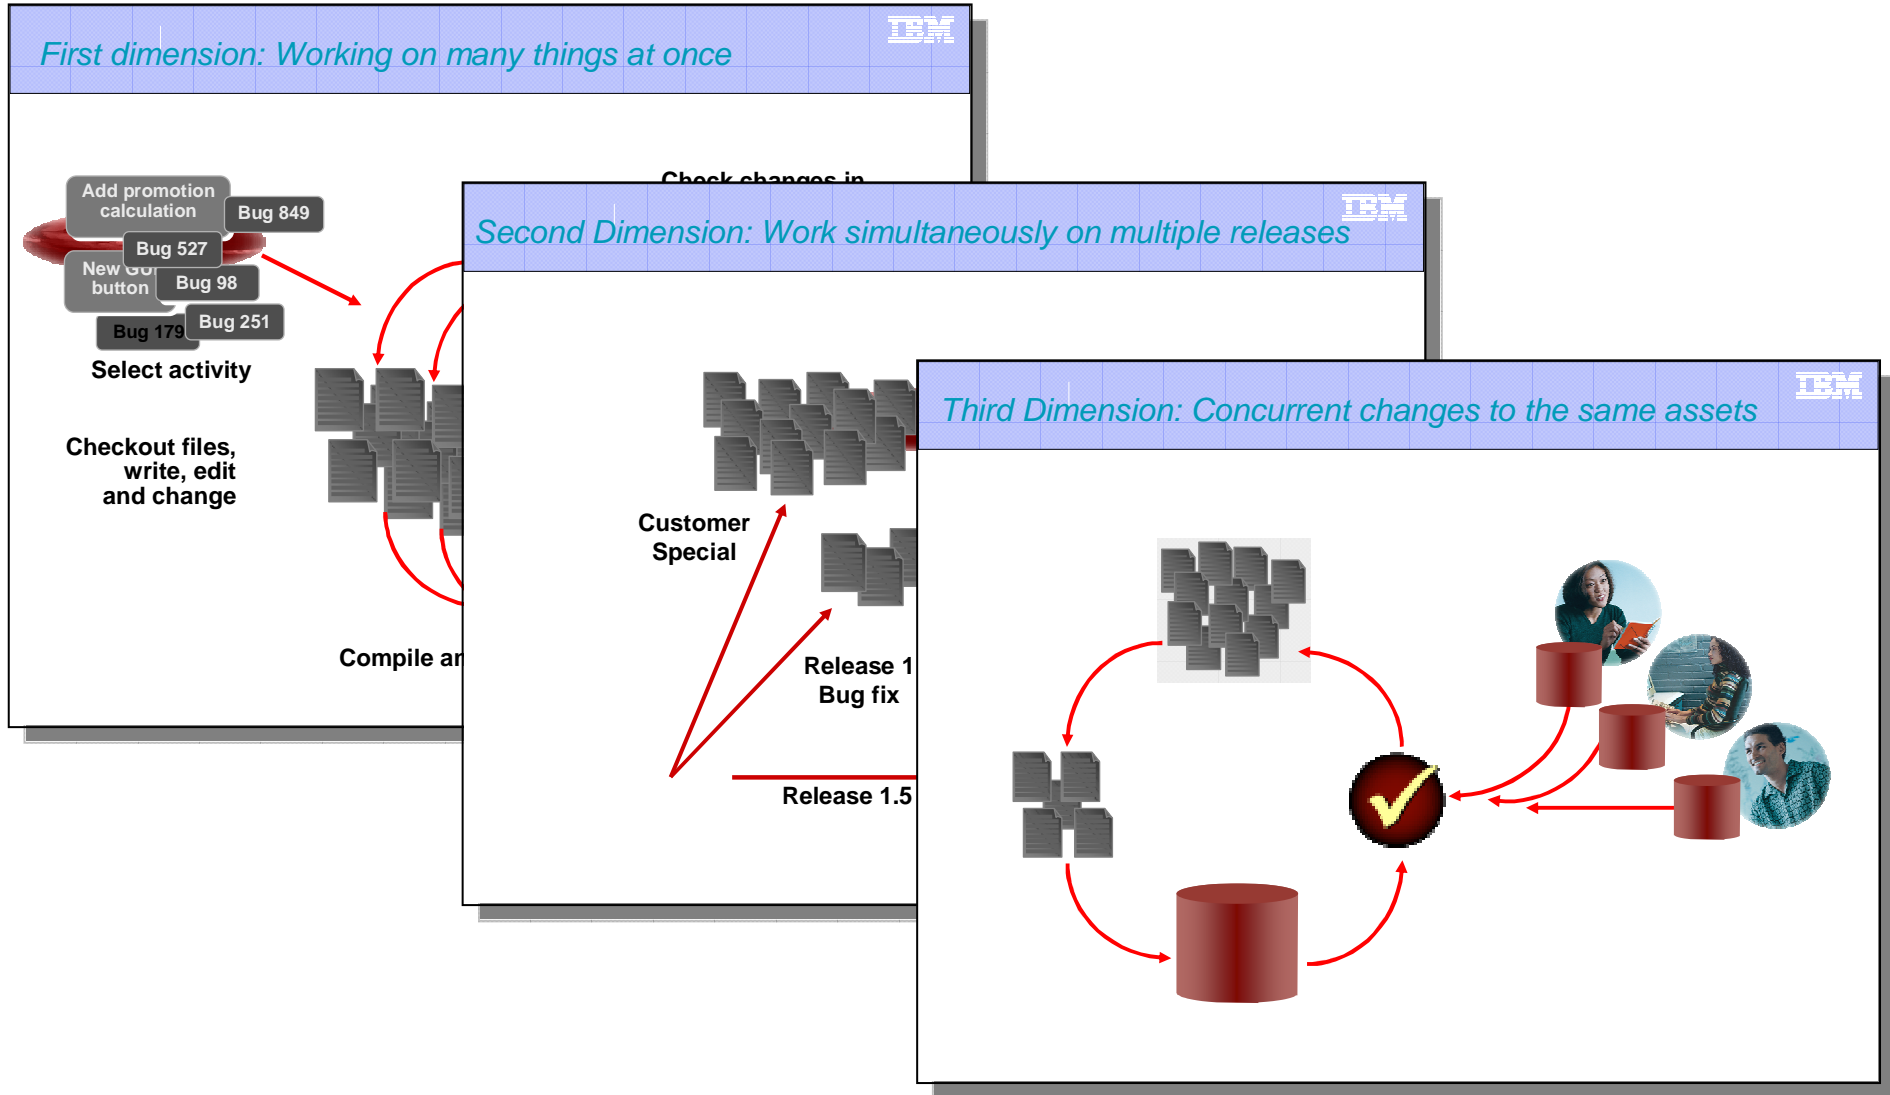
IBM

First dimension: Working on many things at once

Add promotion calculation

Bug 849

Bug 527

New GUI button

Bug 98

Bug 179

Bug 251

Select activity

Checkout files, write, edit and change

Check changes in

Compile ar

IBM

Second Dimension: Work simultaneously on multiple releases

Customer Special

Release 1 Bug fix

Release 1.5

IBM

Third Dimension: Concurrent changes to the same assets